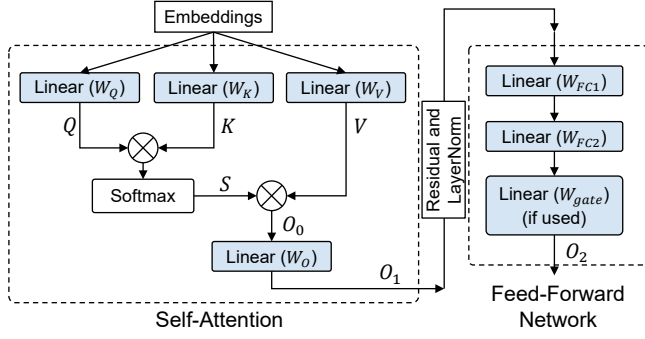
Embeddings

Linear ($W_Q$)

Linear ($W_K$)

Linear ($W_V$)

$Q$

$K$

$V$

Softmax

$S$

$O_0$

Linear ($W_O$)

$O_1$

Self-Attention

Residual and LayerNorm

Linear ($W_{FC1}$)

Linear ($W_{FC2}$)

Linear ($W_{gate}$) (if used)

$O_2$

Feed-Forward Network